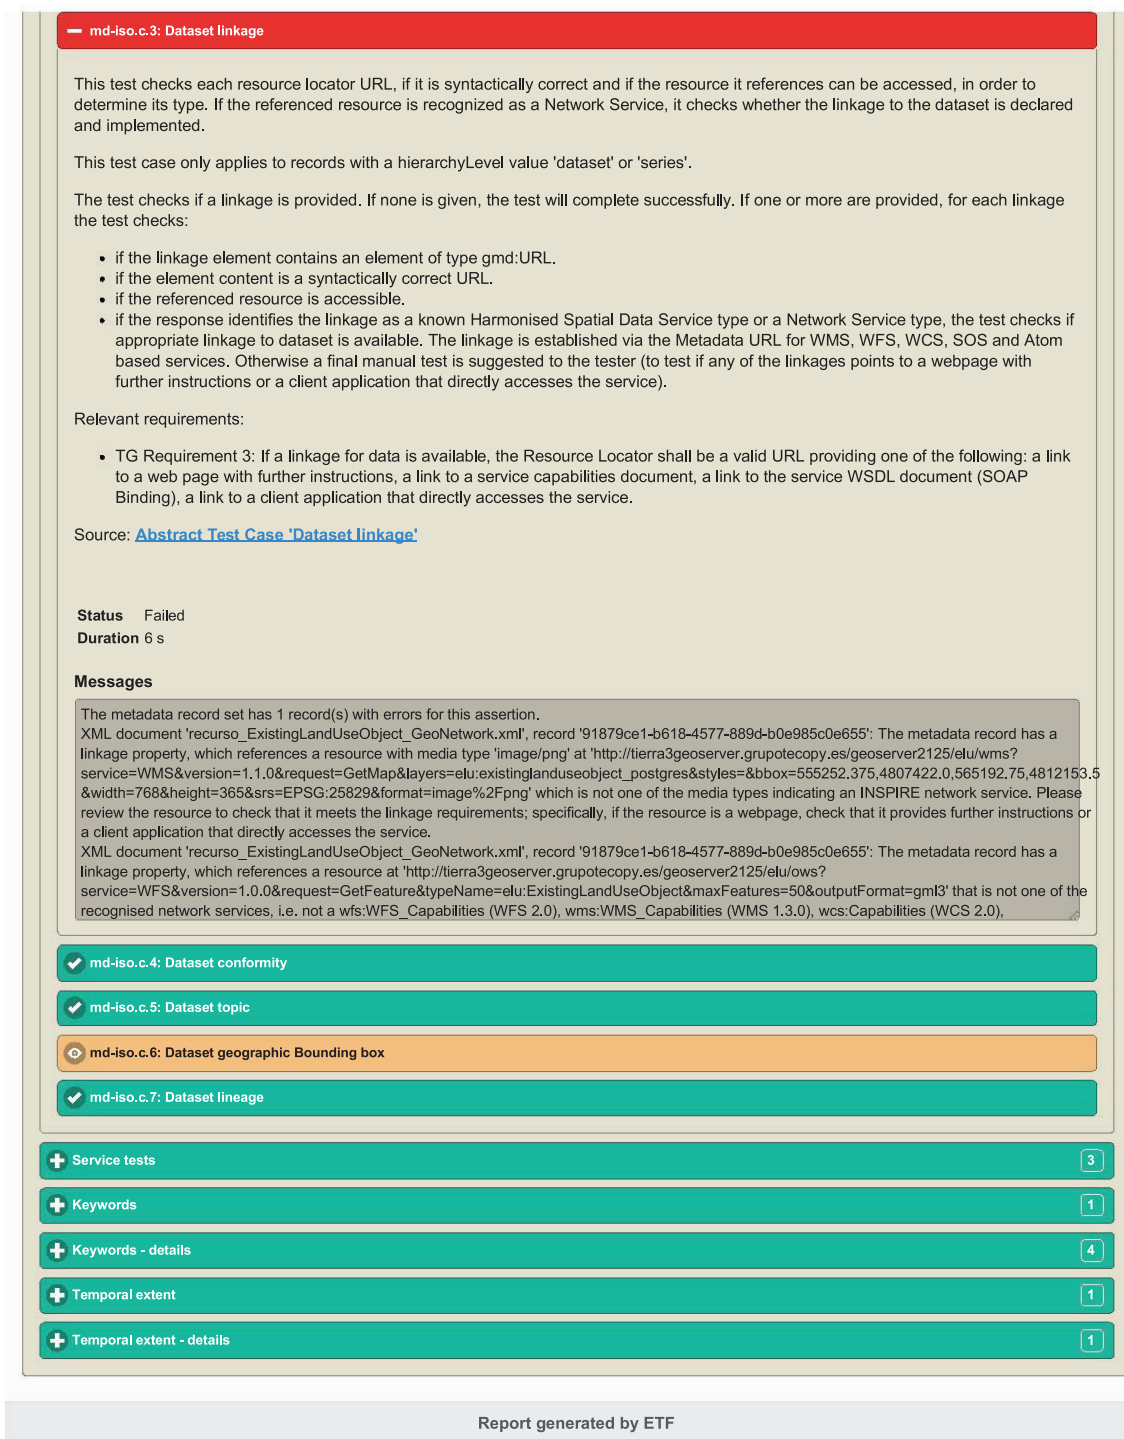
md-iso.c.3: Dataset linkage

This test checks each resource locator URL, if it is syntactically correct and if the resource it references can be accessed, in order to determine its type. If the referenced resource is recognized as a Network Service, it checks whether the linkage to the dataset is declared and implemented.

This test case only applies to records with a hierarchyLevel value 'dataset' or 'series'.

The test checks if a linkage is provided. If none is given, the test will complete successfully. If one or more are provided, for each linkage the test checks:

- if the linkage element contains an element of type gmd:URL.
- if the element content is a syntactically correct URL.
- if the referenced resource is accessible.
- if the response identifies the linkage as a known Harmonised Spatial Data Service type or a Network Service type, the test checks if appropriate linkage to dataset is available. The linkage is established via the Metadata URL for WMS, WFS, WCS, SOS and Atom based services. Otherwise a final manual test is suggested to the tester (to test if any of the linkages points to a webpage with further instructions or a client application that directly accesses the service).

Relevant requirements:

- TG Requirement 3: If a linkage for data is available, the Resource Locator shall be a valid URL providing one of the following: a link to a web page with further instructions, a link to a service capabilities document, a link to the service WSDL document (SOAP Binding), a link to a client application that directly accesses the service.

Source: Abstract Test Case 'Dataset linkage'

Status Failed
Duration 6 s

Messages

The metadata record set has 1 record(s) with errors for this assertion.
XML document 'recurso_ExistingLandUseObject_GeoNetwork.xml', record '91879ce1-b618-4577-889d-b0e985c0e655': The metadata record has a linkage property, which references a resource with media type 'image/png' at 'http://tierra3geoserver.grupotecopy.es/geoserver2125/elu/wms?service=WMS&version=1.1.0&request=GetMap&layers=elu:existinglanduseobject_postgres&styles=&bbox=555252.375,4807422.0,565192.75,4812153.5&width=768&height=365&srs=EPSG:25829&format=image%2Fpng' which is not one of the media types indicating an INSPIRE network service. Please review the resource to check that it meets the linkage requirements; specifically, if the resource is a webpage, check that it provides further instructions or a client application that directly accesses the service.
XML document 'recurso_ExistingLandUseObject_GeoNetwork.xml', record '91879ce1-b618-4577-889d-b0e985c0e655': The metadata record has a linkage property, which references a resource at 'http://tierra3geoserver.grupotecopy.es/geoserver2125/elu/ows?service=WFS&version=1.0.0&request=GetFeature&typeName=elu:ExistingLandUseObject&maxFeatures=50&outputFormat=gml3' that is not one of the recognised network services, i.e. not a wfs:WFS_Capabilities (WFS 2.0), wms:WMS_Capabilities (WMS 1.3.0), wcs:Capabilities (WCS 2.0),

md-iso.c.4: Dataset conformity

md-iso.c.5: Dataset topic

md-iso.c.6: Dataset geographic Bounding box

md-iso.c.7: Dataset lineage

Service tests 3

Keywords 1

Keywords - details 4

Temporal extent 1

Temporal extent - details 1

Report generated by ETF